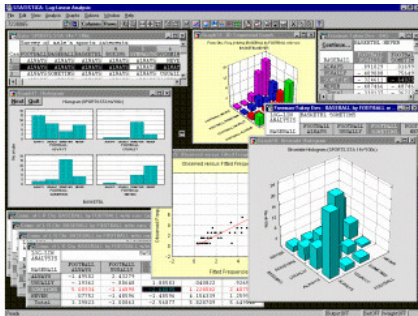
STATISTICA - Log-Linear Analysis

File Edit View Analysis Graphs Options Window Help

Survey of male & sports interests

ALWAYS ALWAYS ALWAYS ALWAYS NEVER

ALWAYS SOMETIME ALWAYS ALWAYS ALWAYS NEVER

Histogram

BASEBALL

BASEBALL

ALWAYS

USUALLY

SOMETIME

NEVER

Total

Observed versus Fitted Frequencies

Observed Freq

Fitted Frequencies

Bivariate Histogram

BASEBALL

FOOTBALL

Ready